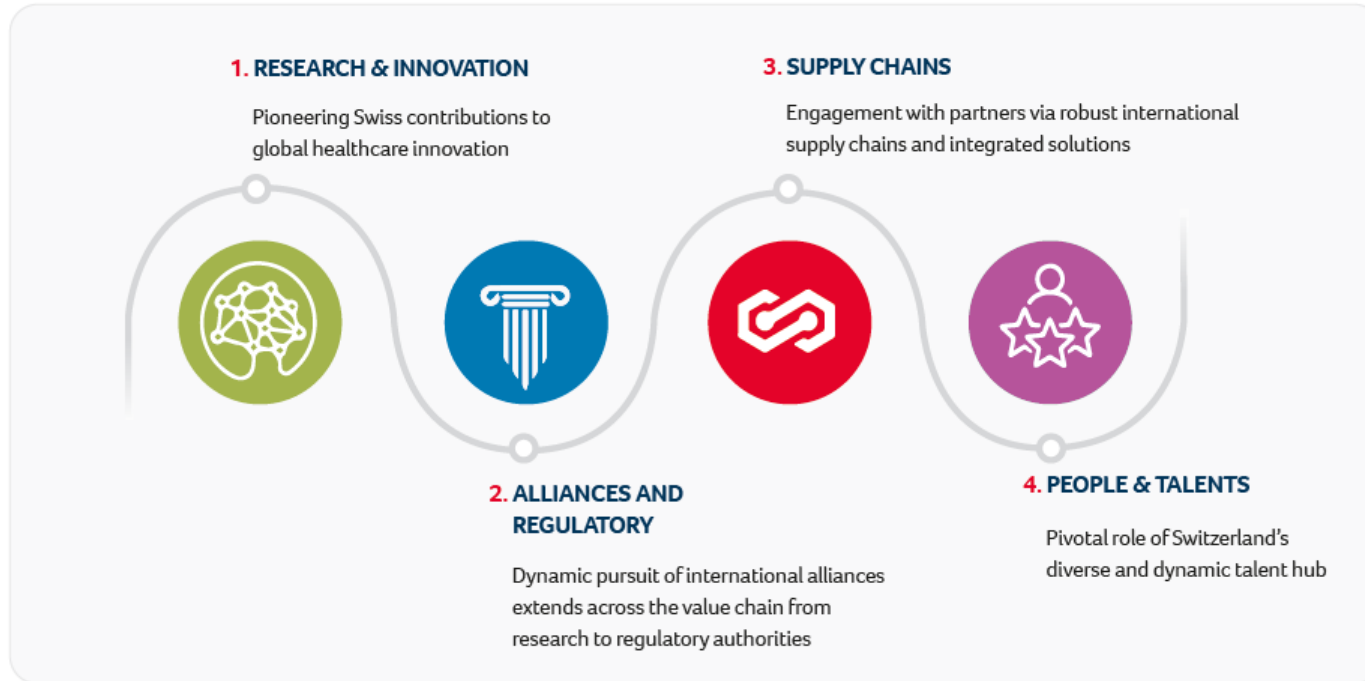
1. RESEARCH & INNOVATION

Pioneering Swiss contributions to global healthcare innovation

3. SUPPLY CHAINS

Engagement with partners via robust international supply chains and integrated solutions

2. ALLIANCES AND REGULATORY

Dynamic pursuit of international alliances extends across the value chain from research to regulatory authorities

4. PEOPLE & TALENTS

Pivotal role of Switzerland's diverse and dynamic talent hub